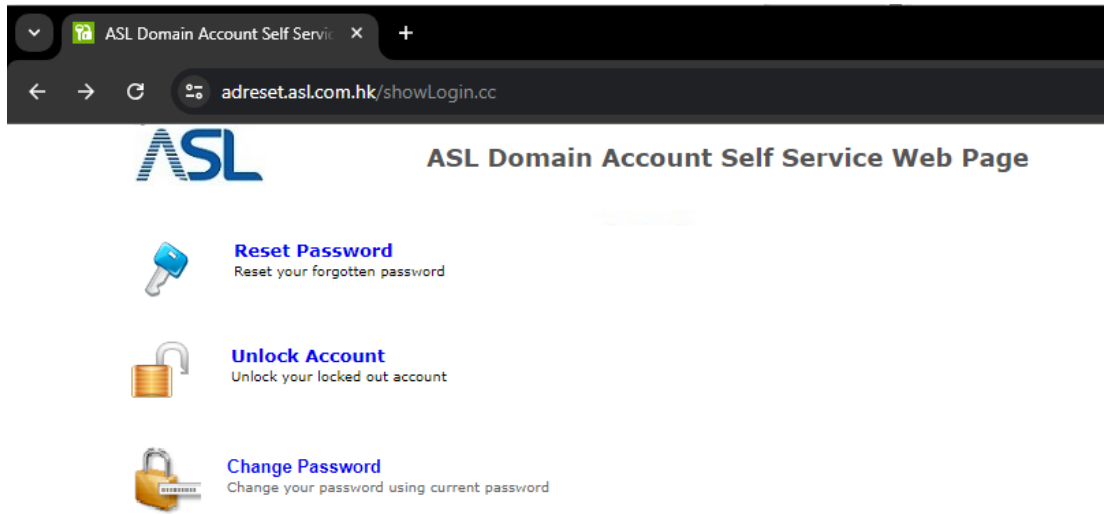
ASL Domain Account Self Servic ×
+

adreset.asl.com.hk/showLogin.cc

ASL

ASL Domain Account Self Service Web Page

Reset Password
Reset your forgotten password

Unlock Account
Unlock your locked out account

Change Password
Change your password using current password